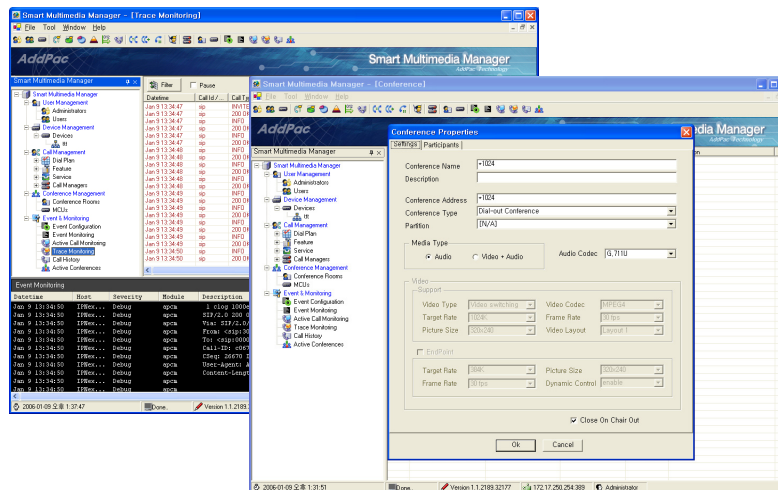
Smart Multimedia Manager - [Trace Monitoring]

File Tool Window Help

AddPac

Smart Multimedia Manager

Smart Multimedia Manager
User Management
Administrators
Users
Device Management
Devices
Call Management
Dial Plan
Feature
Service
Call Managers
Conference Management
Conference Rooms
MCUs
Event & Monitoring
Event Configuration
Event Monitoring
Active Call Monitoring
Trace Monitoring
Call History
Active Conferences

Filter
Pause

| Datetime | Call Id / ... | Call Ty... |
|---|---|---|
| Jan 9 13:34:47 | sip | INVITE |
| Jan 9 13:34:47 | sip | 200 OK |
| Jan 9 13:34:47 | sip | INFO |
| Jan 9 13:34:47 | sip | 200 OK |
| Jan 9 13:34:47 | sip | INFO |
| Jan 9 13:34:47 | sip | 200 OK |
| Jan 9 13:34:47 | sip | INFO |
| Jan 9 13:34:48 | sip | 200 OK |
| Jan 9 13:34:48 | sip | INFO |
| Jan 9 13:34:48 | sip | 200 OK |
| Jan 9 13:34:48 | sip | INFO |
| Jan 9 13:34:48 | sip | 200 OK |
| Jan 9 13:34:49 | sip | INFO |
| Jan 9 13:34:49 | sip | 200 OK |
| Jan 9 13:34:49 | sip | INFO |
| Jan 9 13:34:49 | sip | 200 OK |
| Jan 9 13:34:49 | sip | INFO |
| Jan 9 13:34:49 | sip | 200 OK |
| Jan 9 13:34:49 | sip | INFO |
| Jan 9 13:34:50 | sip | 200 OK |
| Jan 9 13:34:50 | sip | INFO |

Event Monitoring

| Datetime | Host | Severity | Module | Description |
|---|---|---|---|---|
| Jan 9 13:34:50 | IPNex... | Debug | apcm | 1 clog 1000 |
| Jan 9 13:34:50 | IPNex... | Debug | apcm | SIP/2.0 200 |
| Jan 9 13:34:50 | IPNex... | Debug | apcm | Via: SIP/2.0/ |
| Jan 9 13:34:50 | IPNex... | Debug | apcm | From: <sip:30 |
| Jan 9 13:34:50 | IPNex... | Debug | apcm | To: <sip:000 |
| Jan 9 13:34:50 | IPNex... | Debug | apcm | Call-ID: c067 |
| Jan 9 13:34:50 | IPNex... | Debug | apcm | CSeq: 26670 I |
| Jan 9 13:34:50 | IPNex... | Debug | apcm | User-Agent: A |
| Jan 9 13:34:50 | IPNex... | Debug | apcm | Content-Lengt |

2006-01-09 오후 1:37:47 Done. Version 1.1.2189

Smart Multimedia Manager - [Conference]

File Tool Window Help

AddPac

Smart Multimedia Manager

Smart Multimedia Manager
User Management
Administrators
Users
Device Management
Devices
Call Management
Dial Plan
Feature
Service
Call Managers
Conference Management
Conference Rooms
MCUs
Event & Monitoring
Event Configuration
Event Monitoring
Active Call Monitoring
Trace Monitoring
Call History
Active Conferences

Conference Properties
Settings Participants

Conference Name =1024
Description
Conference Address =1024
Conference Type Dial-out Conference
Partition [N/A]

Media Type
Audio Video + Audio
Audio Codec G.711U

Video
Support
Video Type Video switching
Video Codec MPEG4
Target Rate 1024K
Frame Rate 30 fps
Picture Size 320x240
Video Layout Layout 1

EndPoint
Target Rate 384K
Picture Size 320x240
Frame Rate 30 fps
Dynamic Control enable

Close On Chair Out

Ok Cancel

2006-01-09 오후 1:31:51 Done. Version 1.1.2189.32177 172.17.250.254:389 Administrator